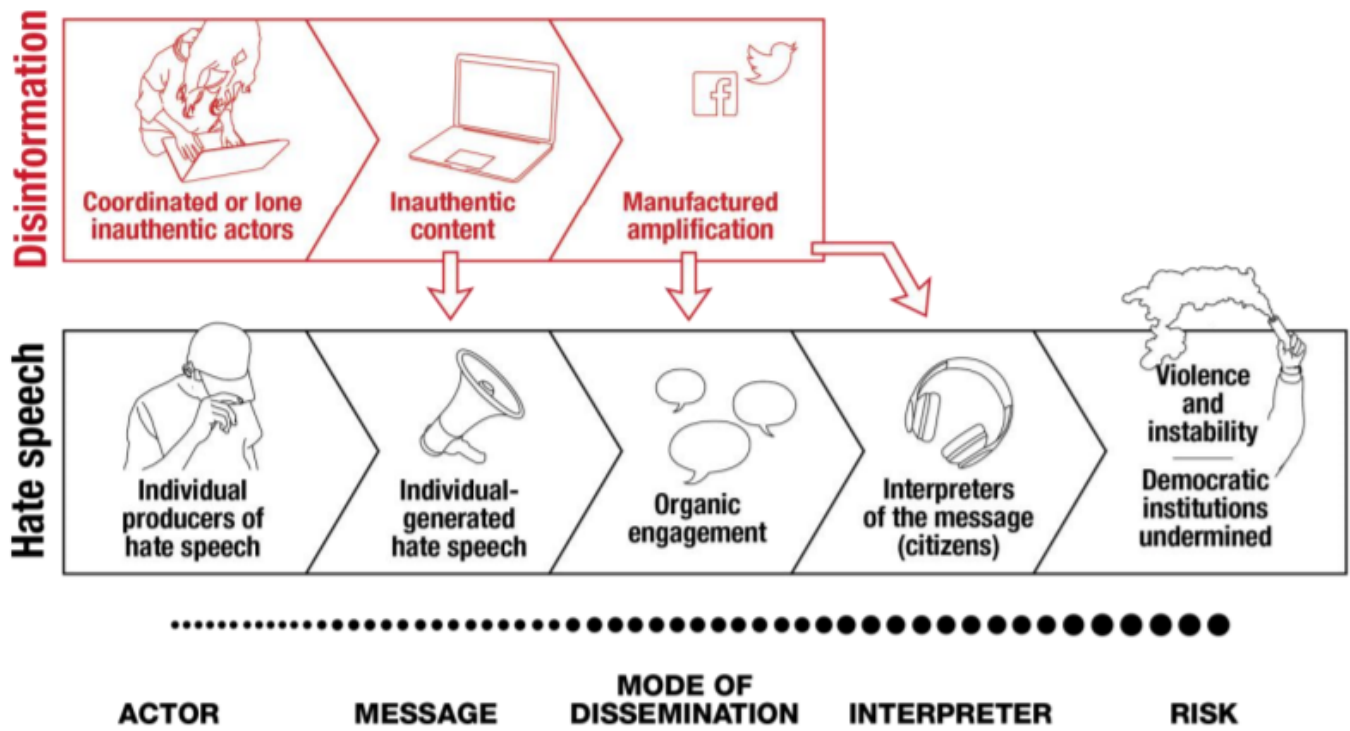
Disinformation

Coordinated or lone inauthentic actors

Inauthentic content

Manufactured amplification

Hate speech

Individual producers of hate speech

Individual-generated hate speech

Organic engagement

Interpreters of the message (citizens)

Violence and instability

Democratic institutions undermined

ACTOR

MESSAGE

MODE OF DISSEMINATION

INTERPRETER

RISK